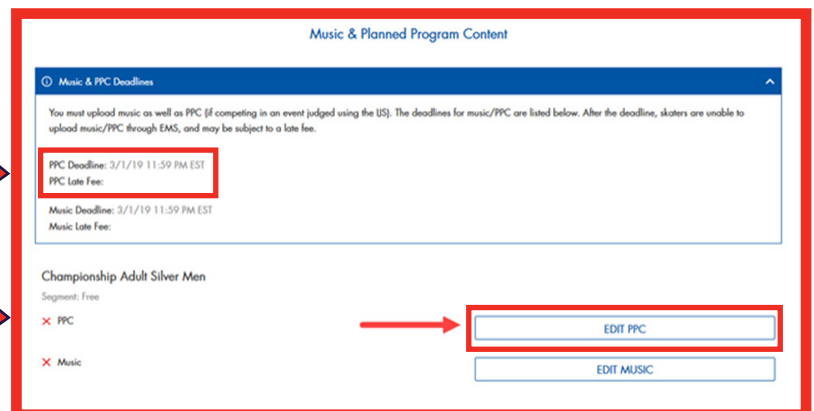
Music & Planned Program Content

ⓘ Music & PPC Deadlines

You must upload music as well as PPC (if competing in an event judged using the IJS). The deadlines for music/PPC are listed below. After the deadline, skaters are unable to upload music/PPC through EMS, and may be subject to a late fee.

PPC Deadline: 3/1/19 11:59 PM EST
PPC Late Fee:

Music Deadline: 3/1/19 11:59 PM EST
Music Late Fee:

Championship Adult Silver Men

Segment: Free

✕ PPC

EDIT PPC

✕ Music

EDIT MUSIC